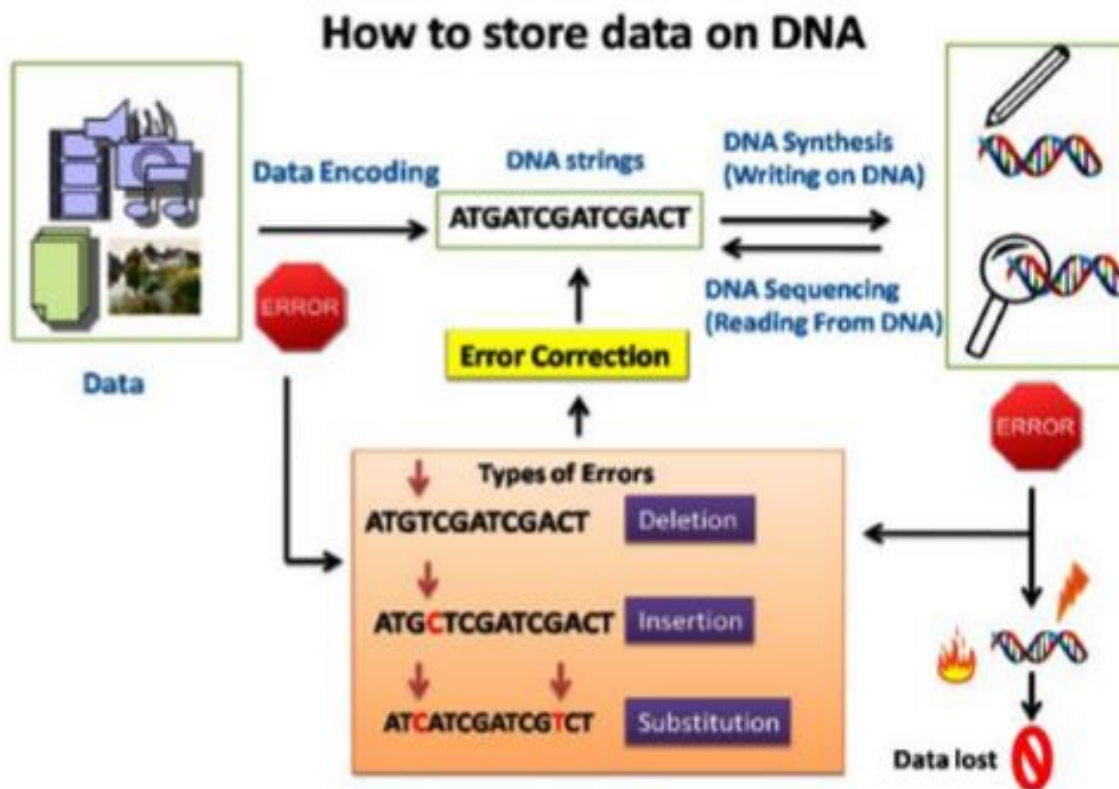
How to store data on DNA

Data

Data Encoding

ERROR

DNA strings

ATGATCGATCGACT

DNA Synthesis (Writing on DNA)

DNA Sequencing (Reading From DNA)

Error Correction

ERROR

Types of Errors

ATGTCGATCGACT Deletion

ATGCTCGATCGACT Insertion

ATCATCGATCGTCT Substitution

Data lost